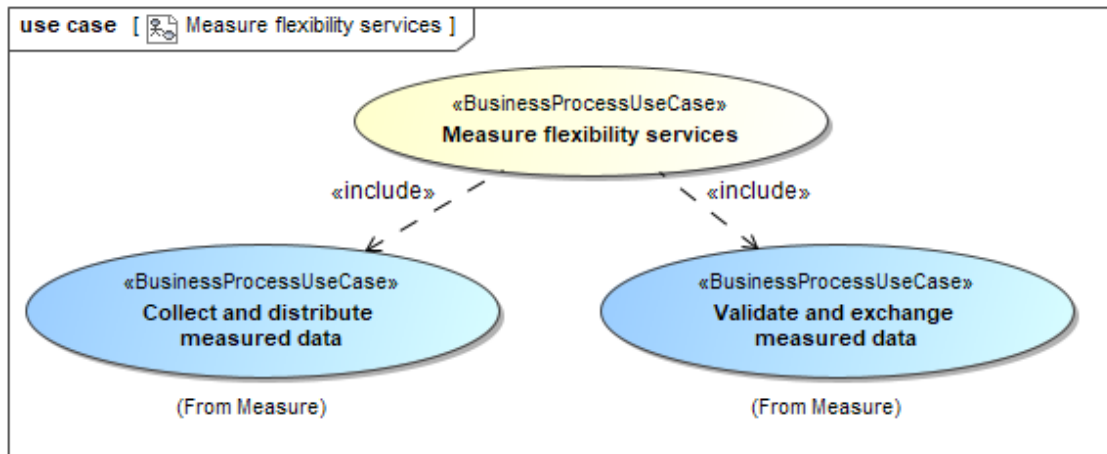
use case [ Measure flexibility services ]

«BusinessProcessUseCase»
Measure flexibility services

«include»

«include»

«BusinessProcessUseCase»
Collect and distribute measured data

(From Measure)

«BusinessProcessUseCase»
Validate and exchange measured data

(From Measure)